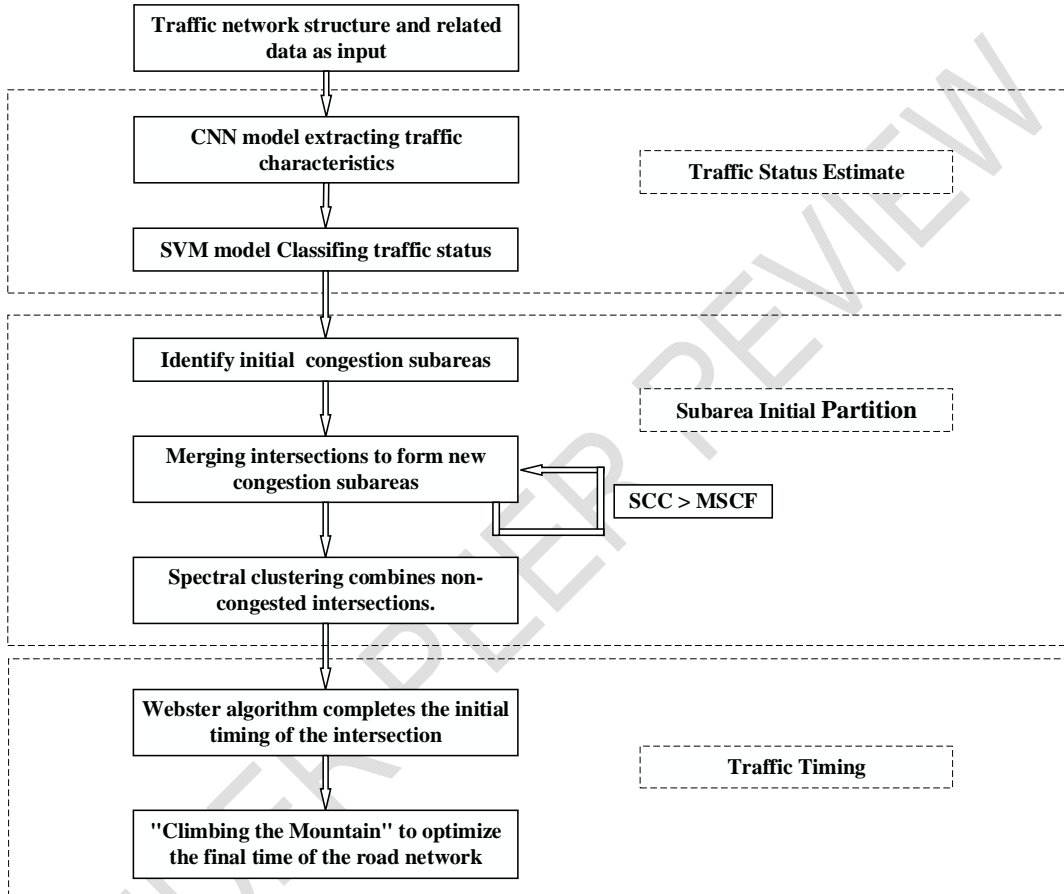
Traffic network structure and related data as input

CNN model extracting traffic characteristics

Traffic Status Estimate

SVM model Classifing traffic status

Identify initial congestion subareas

Subarea Initial Partition

Merging intersections to form new congestion subareas

SCC > MSCF

Spectral clustering combines non-congested intersections.

Webster algorithm completes the initial timing of the intersection

Traffic Timing

"Climbing the Mountain" to optimize the final time of the road network

PEER REVIEW